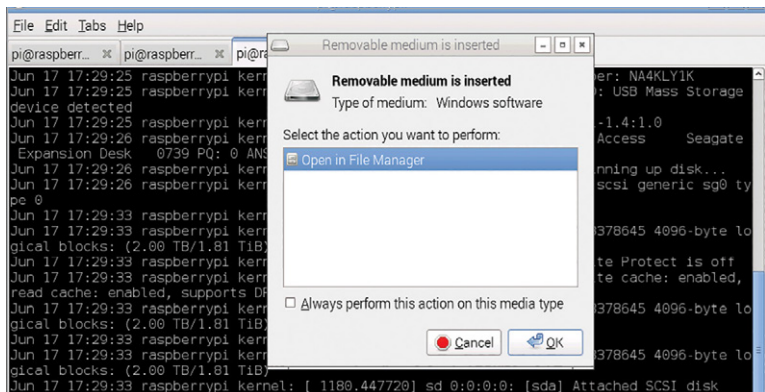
File Edit Tabs Help

pi@raspberr... ✕ pi@raspberr... ✕ pi@ra

Jun 17 17:29:25 raspberrypi kern
Jun 17 17:29:25 raspberrypi kern
device detected
Jun 17 17:29:25 raspberrypi kern
Jun 17 17:29:26 raspberrypi kern
 Expansion Desk 0739 PQ: 0 ANS
Jun 17 17:29:26 raspberrypi kern
Jun 17 17:29:26 raspberrypi kern
pe 0
Jun 17 17:29:33 raspberrypi kern
gical blocks: (2.00 TB/1.81 TiB)
Jun 17 17:29:33 raspberrypi kern
Jun 17 17:29:33 raspberrypi kern
read cache: enabled, supports DF
Jun 17 17:29:33 raspberrypi kern
gical blocks: (2.00 TB/1.81 TiB)
Jun 17 17:29:33 raspberrypi kern
Jun 17 17:29:33 raspberrypi kern
gical blocks: (2.00 TB/1.81 TiB)
Jun 17 17:29:33 raspberrypi kernel: [ 1180.447720] sd 0:0:0:0: [sda] Attached SCSI disk

ber: NA4KLY1K
0: USB Mass Storage
-1.4:1.0
Access Seagate
nning up disk...
scsi generic sg0 ty
378645 4096-byte lo
te Protect is off
te cache: enabled,
378645 4096-byte lo
378645 4096-byte lo

Removable medium is inserted

Removable medium is inserted
Type of medium: Windows software

Select the action you want to perform:

Open in File Manager

Always perform this action on this media type

Cancel OK